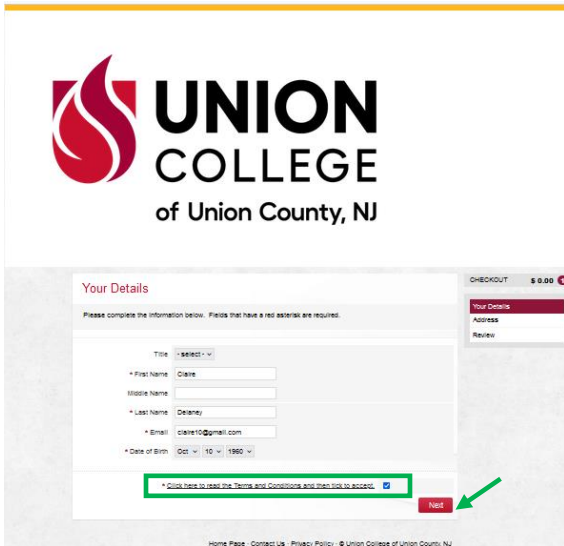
UNION COLLEGE of Union County, NJ

Your Details

Please complete the information below. Fields that have a red asterisk are required.

Title - select -

* First Name Claire

Middle Name

* Last Name Delaney

* Email claire10@gmail.com

* Date of Birth Oct 10 1960

* Click here to read the Terms and Conditions and then tick to accept.

Next

CHECKOUT $ 0.00

Your Details

Address

Review

Home Page · Contact Us · Privacy Policy · © Union College of Union County, NJ